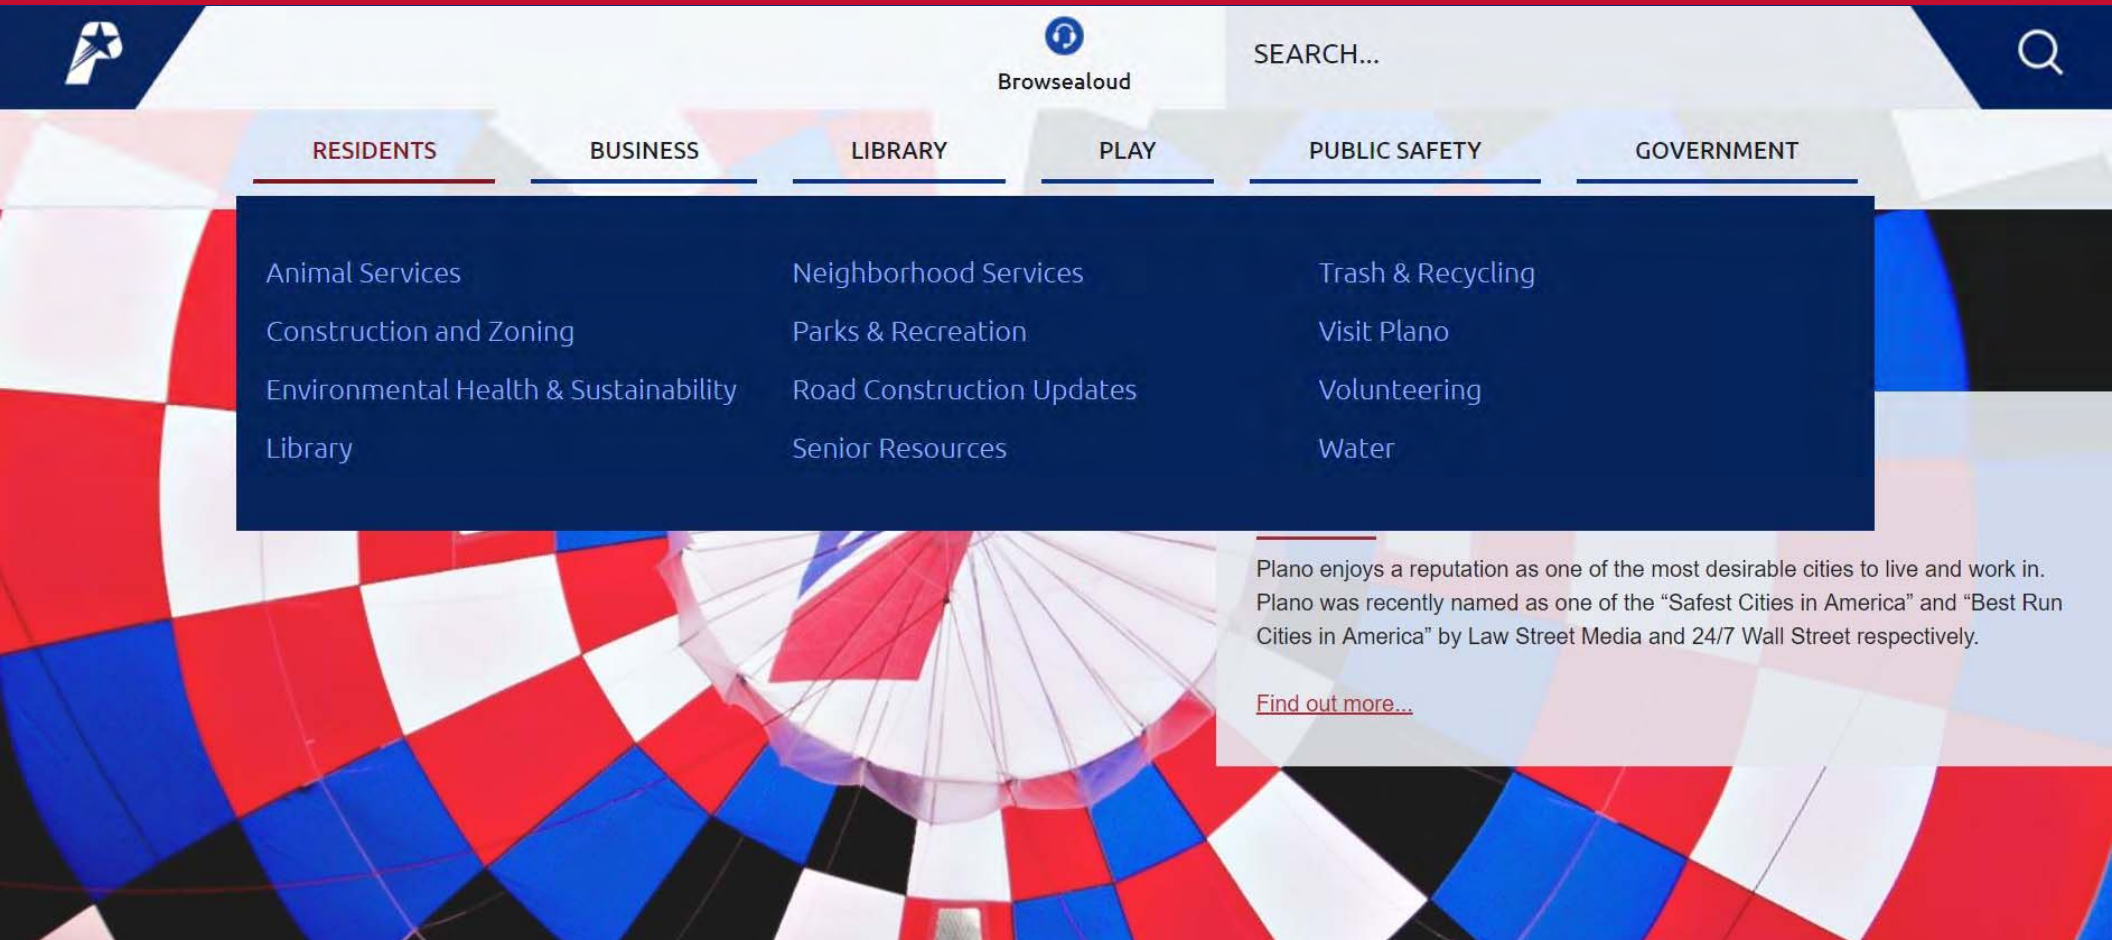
Browsealoud

SEARCH...

RESIDENTS
BUSINESS
LIBRARY
PLAY
PUBLIC SAFETY
GOVERNMENT

Animal Services
Construction and Zoning
Environmental Health & Sustainability
Library

Neighborhood Services
Parks & Recreation
Road Construction Updates
Senior Resources

Trash & Recycling
Visit Plano
Volunteering
Water

Plano enjoys a reputation as one of the most desirable cities to live and work in. Plano was recently named as one of the “Safest Cities in America” and “Best Run Cities in America” by Law Street Media and 24/7 Wall Street respectively.

Find out more...